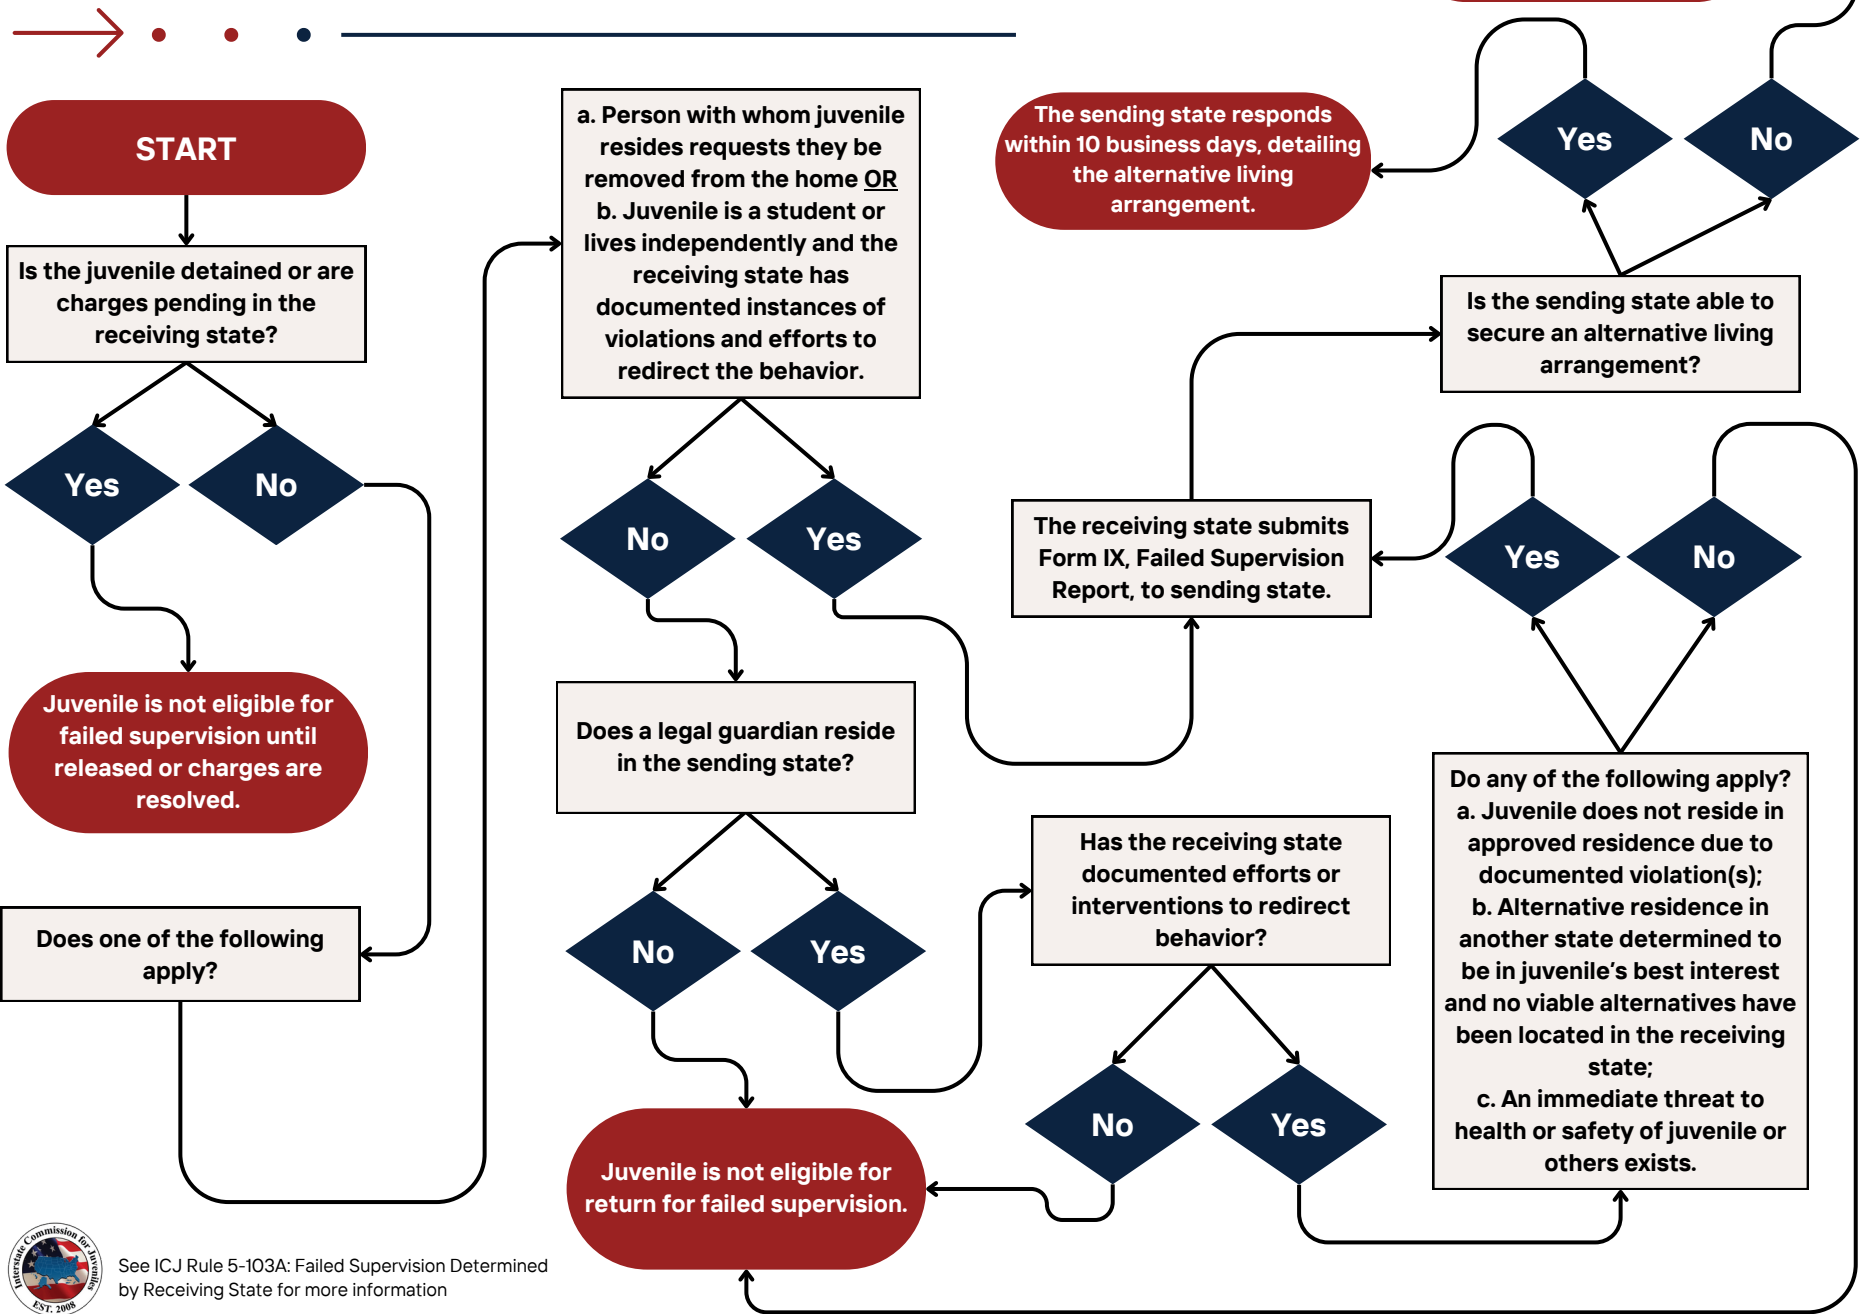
START

Is the juvenile detained or are charges pending in the receiving state?

Yes

No

Juvenile is not eligible for failed supervision until released or charges are resolved.

Does one of the following apply?

a. Person with whom juvenile resides requests they be removed from the home OR
b. Juvenile is a student or lives independently and the receiving state has documented instances of violations and efforts to redirect the behavior.

No

Yes

Does a legal guardian reside in the sending state?

No

Yes

Juvenile is not eligible for return for failed supervision.

The sending state responds within 10 business days, detailing the alternative living arrangement.

Yes

No

Is the sending state able to secure an alternative living arrangement?

The receiving state submits Form IX, Failed Supervision Report, to sending state.

Yes

No

Has the receiving state documented efforts or interventions to redirect behavior?

No

Yes

Do any of the following apply?
a. Juvenile does not reside in approved residence due to documented violation(s);
b. Alternative residence in another state determined to be in juvenile's best interest and no viable alternatives have been located in the receiving state;
c. An immediate threat to health or safety of juvenile or others exists.

Interstate Commission for Juveniles EST. 2008

See ICJ Rule 5-103A: Failed Supervision Determined by Receiving State for more information